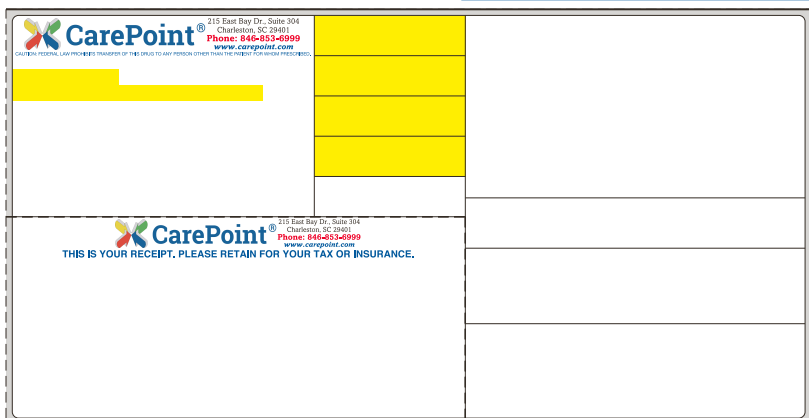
CarePoint®
215 East Bay Dr., Suite 304
Charleston, SC 29401
Phone: 846-853-6999
www.carepoint.com
CAUTION: FEDERAL LAW PROHIBITS TRANSFER OF THIS DRUG TO ANY PERSON OTHER THAN THE PATIENT FOR WHOM PRESCRIBED.

CarePoint®
215 East Bay Dr., Suite 304
Charleston, SC 29401
Phone: 846-853-6999
www.carepoint.com
THIS IS YOUR RECEIPT. PLEASE RETAIN FOR YOUR TAX OR INSURANCE.